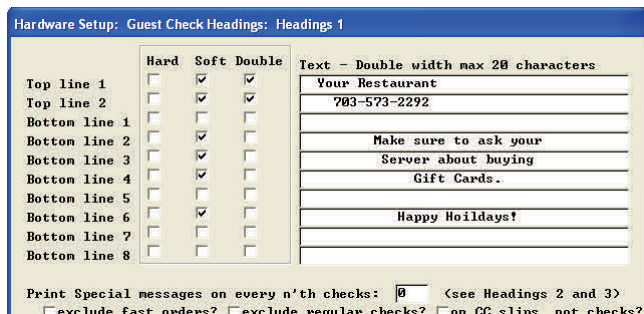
Hardware Setup: Guest Check Headings: Headings 1

| | Hard | Soft | Double | Text - Double width max 20 characters |
|---|---|---|---|---|
| Top line 1 | | ✓ | ✓ | Your Restaurant |
| Top line 2 | | ✓ | ✓ | 703-573-2292 |
| Bottom line 1 | | | | |
| Bottom line 2 | | ✓ | | Make sure to ask your |
| Bottom line 3 | | ✓ | | Server about buying |
| Bottom line 4 | | ✓ | | Gift Cards. |
| Bottom line 5 | | | | |
| Bottom line 6 | | ✓ | | Happy Hoildays! |
| Bottom line 7 | | | | |
| Bottom line 8 | | | | |

Print Special messages on every n'th checks: 0 (see Headings 2 and 3)

exclude fast orders? exclude regular checks? on CC slips, not checks?